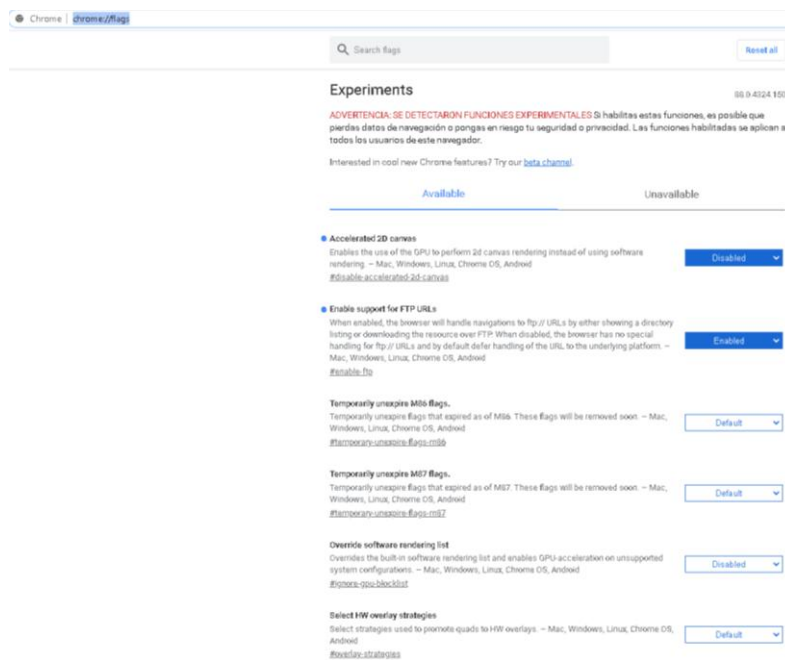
Chrome | chrome://flags

Search flags

Reset all

Experiments

88.0.4324.150

ADVERTENCIA: SE DETECTARON FUNCIONES EXPERIMENTALES Si habilitas estas funciones, es posible que pierdas datos de navegación o pongas en riesgo tu seguridad o privacidad. Las funciones habilitadas se aplican a todos los usuarios de este navegador.

Interested in cool new Chrome features? Try our beta channel.

Available

Unavailable

Accelerated 2D canvas
Enables the use of the GPU to perform 2d canvas rendering instead of using software rendering. – Mac, Windows, Linux, Chrome OS, Android
#disable-accelerated-2d-canvas

Disabled

Enable support for FTP URLs
When enabled, the browser will handle navigations to ftp:// URLs by either showing a directory listing or downloading the resource over FTP. When disabled, the browser has no special handling for ftp:// URLs and by default defer handling of the URL to the underlying platform. – Mac, Windows, Linux, Chrome OS, Android
#enable-ftp

Enabled

Temporarily unexpire M86 flags.
Temporarily unexpire flags that expired as of M86. These flags will be removed soon. – Mac, Windows, Linux, Chrome OS, Android
#temporary-unexpire-flags-m86

Default

Temporarily unexpire M87 flags.
Temporarily unexpire flags that expired as of M87. These flags will be removed soon. – Mac, Windows, Linux, Chrome OS, Android
#temporary-unexpire-flags-m87

Default

Override software rendering list
Overrides the built-in software rendering list and enables GPU-acceleration on unsupported system configurations. – Mac, Windows, Linux, Chrome OS, Android
#ignore-gpu-blocklist

Disabled

Select HW overlay strategies
Select strategies used to promote quads to HW overlays. – Mac, Windows, Linux, Chrome OS, Android
#overlay-strategies

Default